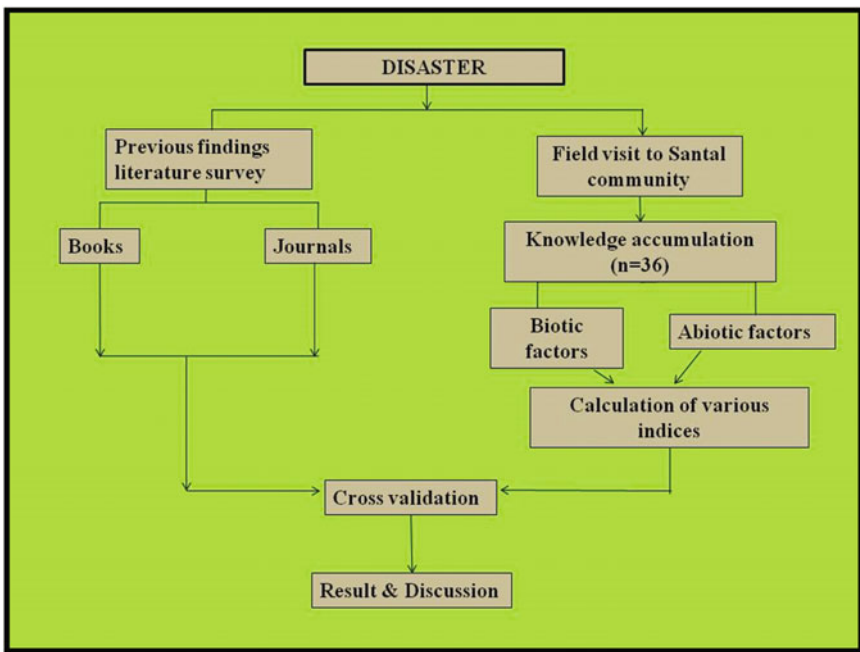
DISASTER

Previous findings literature survey

Books

Journals

Field visit to Santal community

Knowledge accumulation (n=36)

Biotic factors

Abiotic factors

Calculation of various indices

Cross validation

Result & Discussion